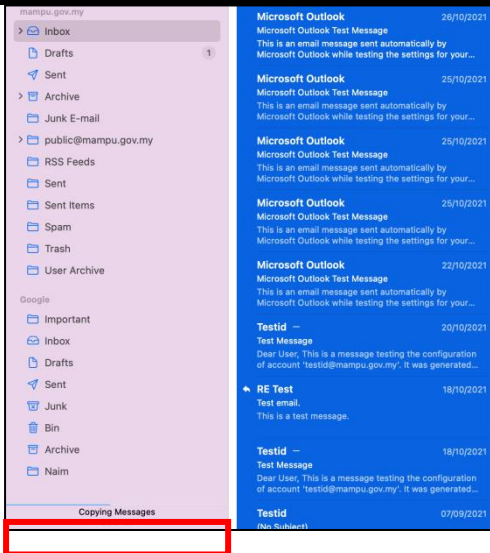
mampu.gov.my
Inbox
Drafts 1
Sent
Archive
Junk E-mail
public@mampu.gov.my
RSS Feeds
Sent
Sent Items
Spam
Trash
User Archive

Google
Important
Inbox
Drafts
Sent
Junk
Bin
Archive
Naim

Copying Messages

Microsoft Outlook 26/10/2021
Microsoft Outlook Test Message
This is an email message sent automatically by Microsoft Outlook while testing the settings for your...

Microsoft Outlook 25/10/2021
Microsoft Outlook Test Message
This is an email message sent automatically by Microsoft Outlook while testing the settings for your...

Microsoft Outlook 25/10/2021
Microsoft Outlook Test Message
This is an email message sent automatically by Microsoft Outlook while testing the settings for your...

Microsoft Outlook 25/10/2021
Microsoft Outlook Test Message
This is an email message sent automatically by Microsoft Outlook while testing the settings for your...

Microsoft Outlook 22/10/2021
Microsoft Outlook Test Message
This is an email message sent automatically by Microsoft Outlook while testing the settings for your...

Testid – 20/10/2021
Test Message
Dear User, This is a message testing the configuration of account 'testid@mampu.gov.my'. It was generated...

RE Test 18/10/2021
Test email.
This is a test message.

Testid – 18/10/2021
Test Message
Dear User, This is a message testing the configuration of account 'testid@mampu.gov.my'. It was generated...

Testid 07/09/2021
(No Subject)